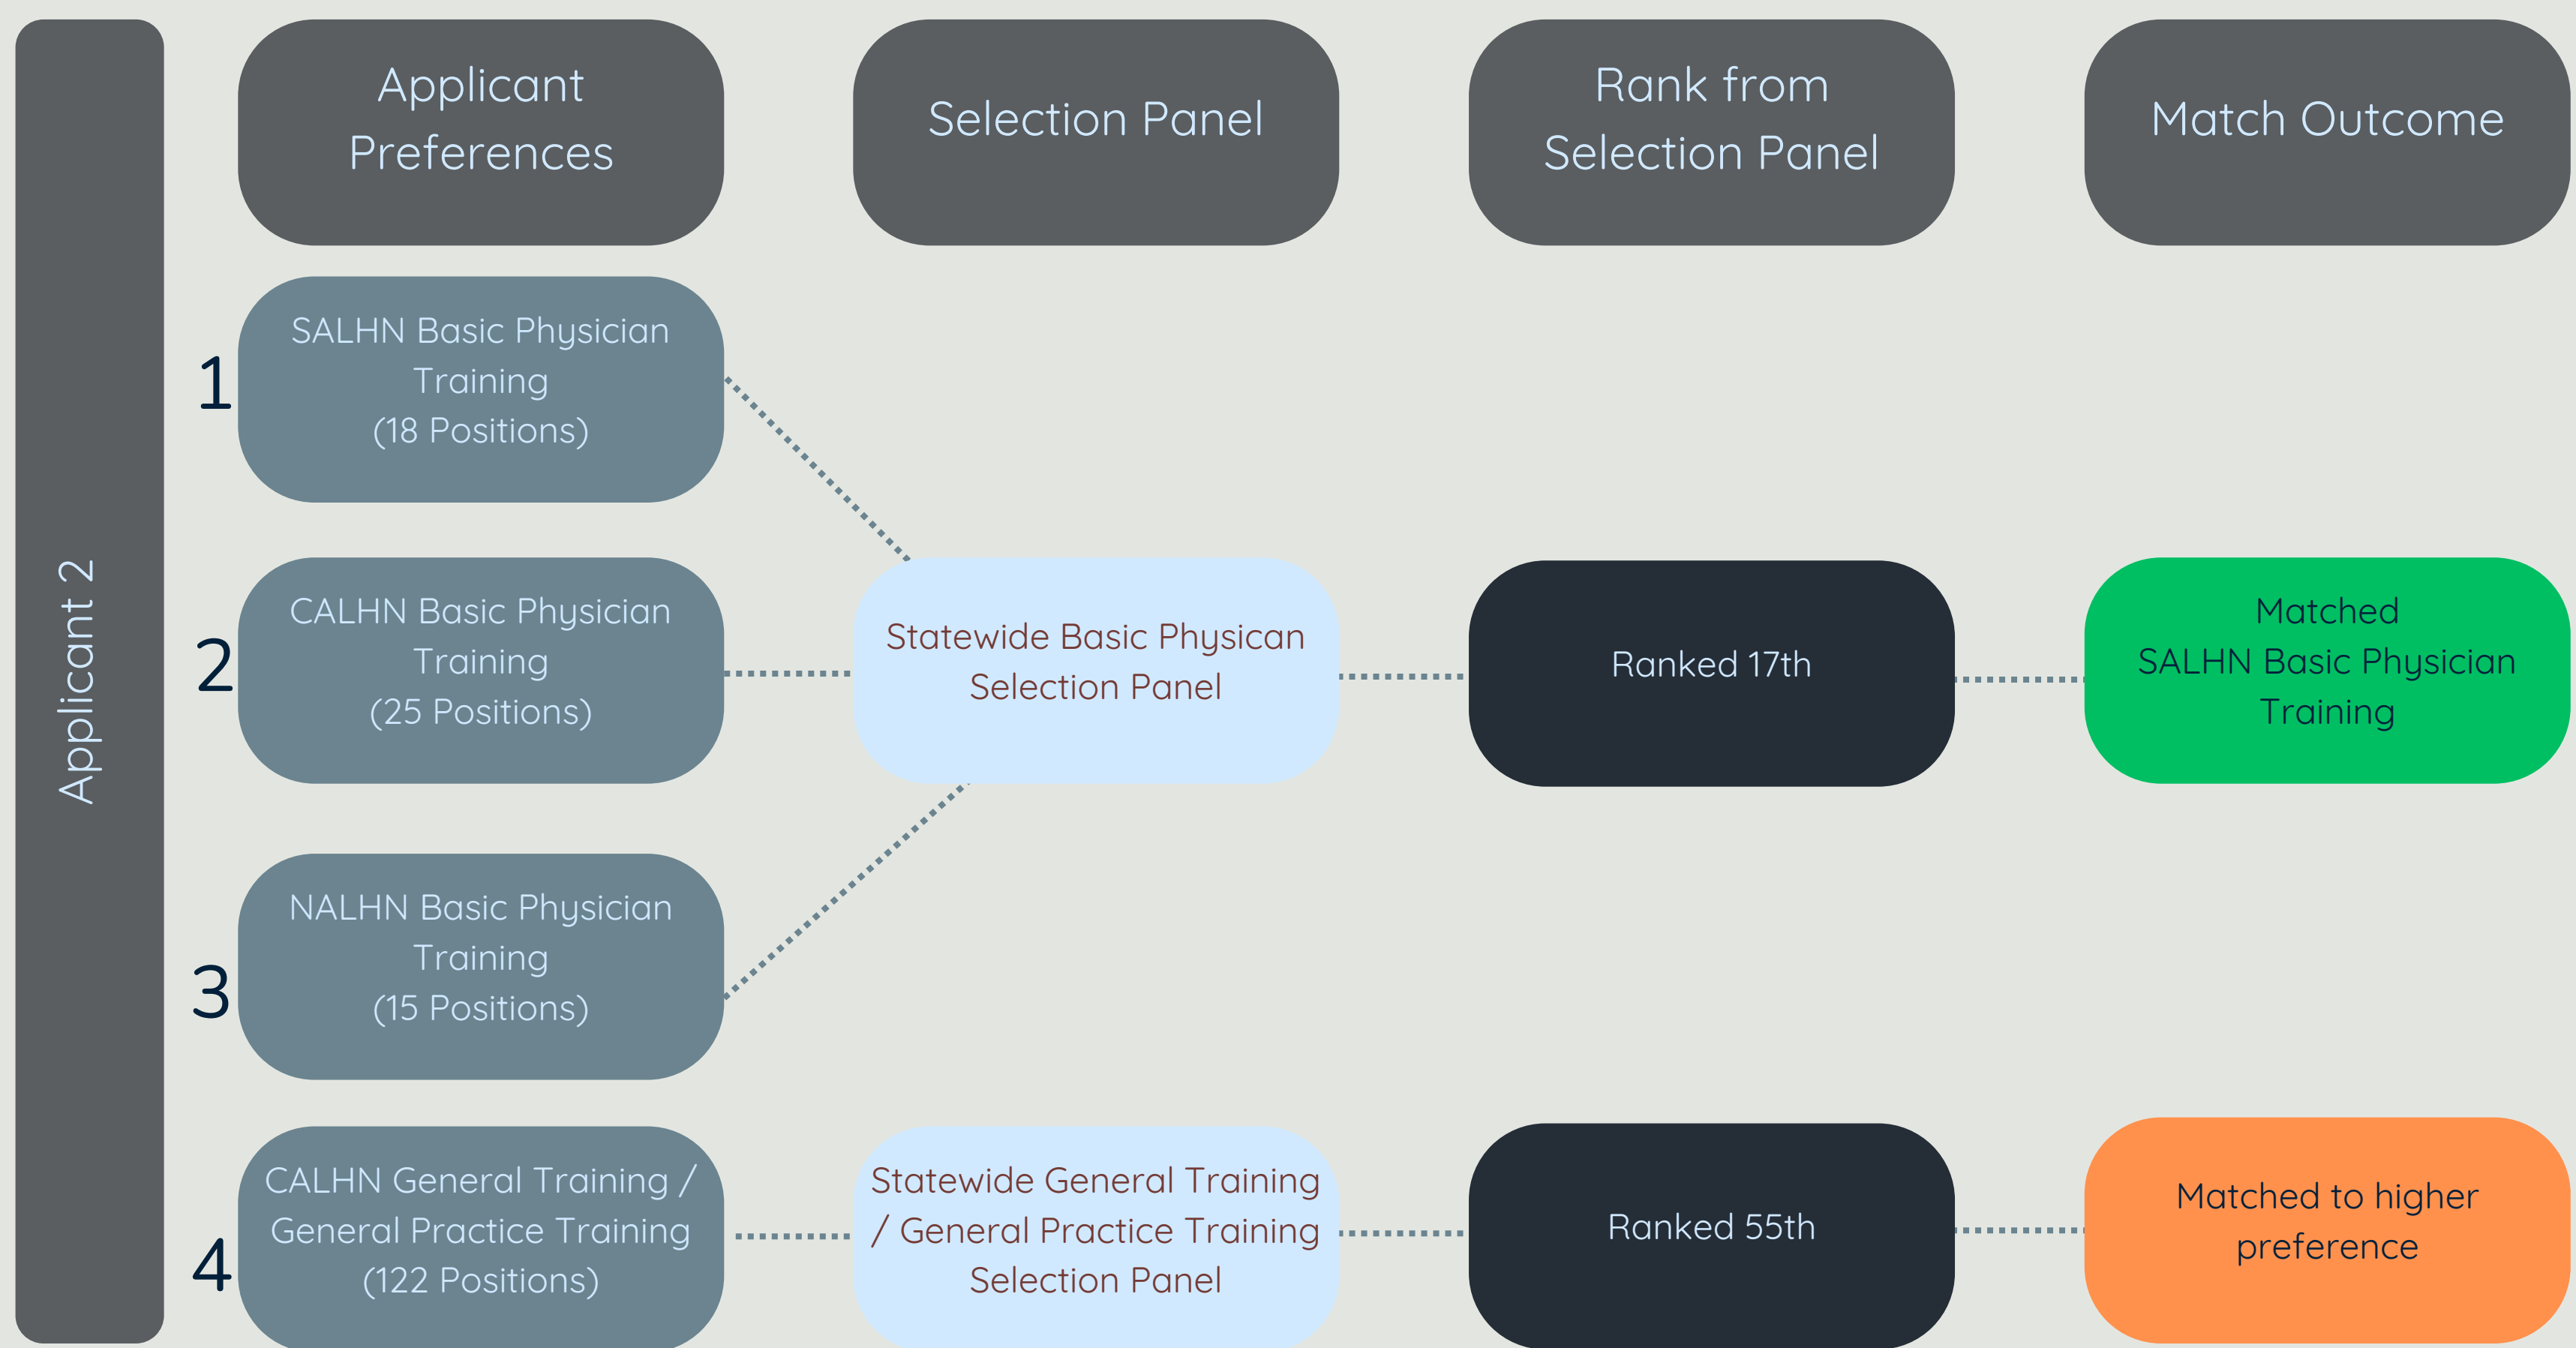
Applicant 2

Applicant Preferences

Selection Panel

Rank from Selection Panel

Match Outcome

1

SALHN Basic Physician Training (18 Positions)

2

CALHN Basic Physician Training (25 Positions)

Statewide Basic Physican Selection Panel

Ranked 17th

Matched SALHN Basic Physician Training

3

NALHN Basic Physician Training (15 Positions)

4

CALHN General Training / General Practice Training (122 Positions)

Statewide General Training / General Practice Training Selection Panel

Ranked 55th

Matched to higher preference